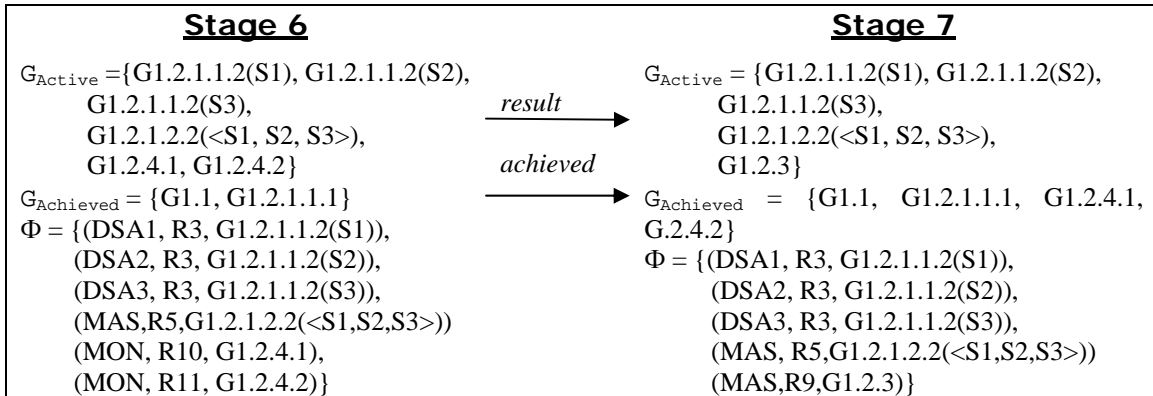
**Stage 6**

$G_{Active}$ ={G1.2.1.1.2(S1), G1.2.1.1.2(S2), G1.2.1.1.2(S3), G1.2.1.2.2(<S1, S2, S3>), G1.2.4.1, G1.2.4.2}

$G_{Achieved}$ = {G1.1, G1.2.1.1.1}

Φ = {(DSA1, R3, G1.2.1.1.2(S1)), (DSA2, R3, G1.2.1.1.2(S2)), (DSA3, R3, G1.2.1.1.2(S3)), (MAS,R5,G1.2.1.2.2(<S1,S2,S3>)) (MON, R10, G1.2.4.1), (MON, R11, G1.2.4.2)}

*result*

*achieved*

**Stage 7**

$G_{Active}$ = {G1.2.1.1.2(S1), G1.2.1.1.2(S2), G1.2.1.1.2(S3), G1.2.1.2.2(<S1, S2, S3>), G1.2.3}

$G_{Achieved}$ = {G1.1, G1.2.1.1.1, G1.2.4.1, G.2.4.2}

Φ = {(DSA1, R3, G1.2.1.1.2(S1)), (DSA2, R3, G1.2.1.1.2(S2)), (DSA3, R3, G1.2.1.1.2(S3)), (MAS, R5,G1.2.1.2.2(<S1,S2,S3>)) (MAS,R9,G1.2.3)}